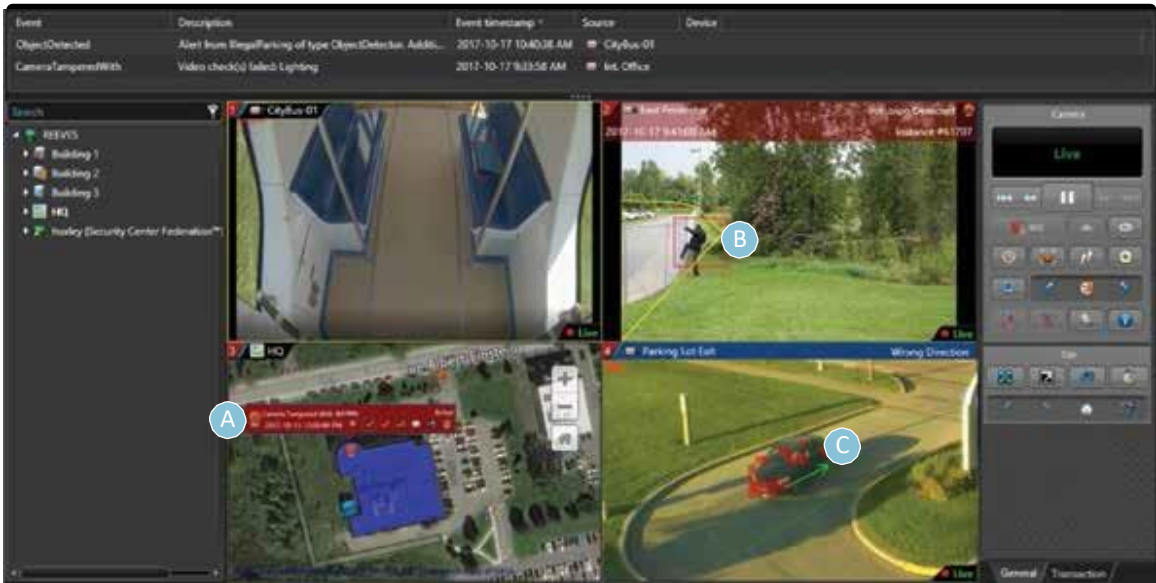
| Event | Description | Event timestamp | Source | Device |
|---|---|---|---|---|
| ObjectDetected | Alert from IllegalParking of type ObjectDetector. Additi... | 2017-10-17 10:40:38 AM | CityBus-01 | |
| CameraTamperedWith | Video check(s) failed: Lighting | 2017-10-17 9:33:58 AM | Int. Office | |

Search
REEVES
Building 1
Building 2
Building 3
HQ
Hoxley (Security Center Federation™)

1 CityBus-01
Live

2 East Perimeter
Intrusion Detected
2017-10-17 9:43:03 AM
Instance #51737
B
Live

3 HQ
A
Camera Tampered With
2017-10-17 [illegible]

4 Parking Lot Exit
Wrong Direction
C
Live

Camera
Live

General
Transaction